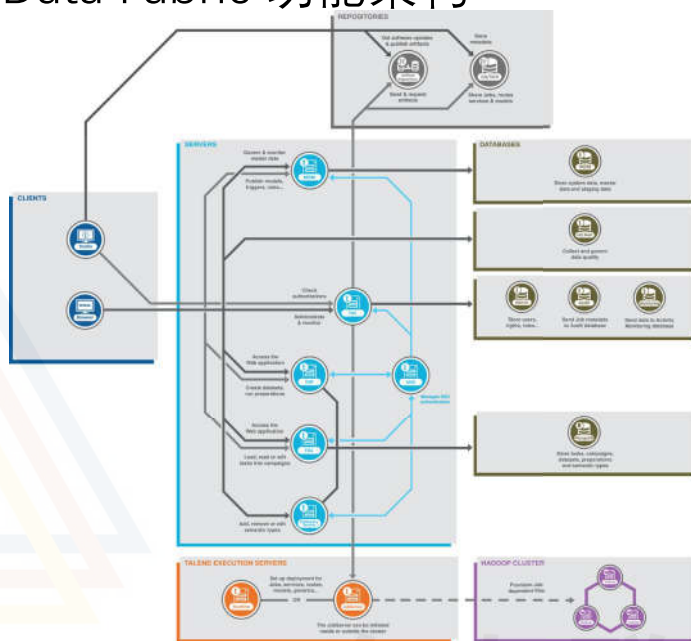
Data Fabric 功能架构

REPOSITORIES

Get software updates & publish artifacts

Store metadata

Send & request artifacts

Store Jobs, routes services & models

SERVERS

Govern & monitor master data

Publish models, triggers, rules...

Check authentications

Administrate & monitor

Access the Web application

Create datasets, run preparations

Access the Web application

Load, read or edit data in campaigns

Add, remove or edit semantic types

Manages SSO authentication

DATABASES

Store system data, master data and staging data

Collect and govern data quality

Store users, rights, roles...

Send Job metadata to Audit database

Send data to Activity Monitoring database

Store tasks, campaigns, datasets, preparations and semantic types

CLIENTS

Studio

Browser

TALEND EXECUTION SERVERS

Set up deployment for Jobs, services, routes, models, process...

OR

The containers can be initiated inside or outside the cluster

HADOOP CLUSTER

Provision Job dependent files